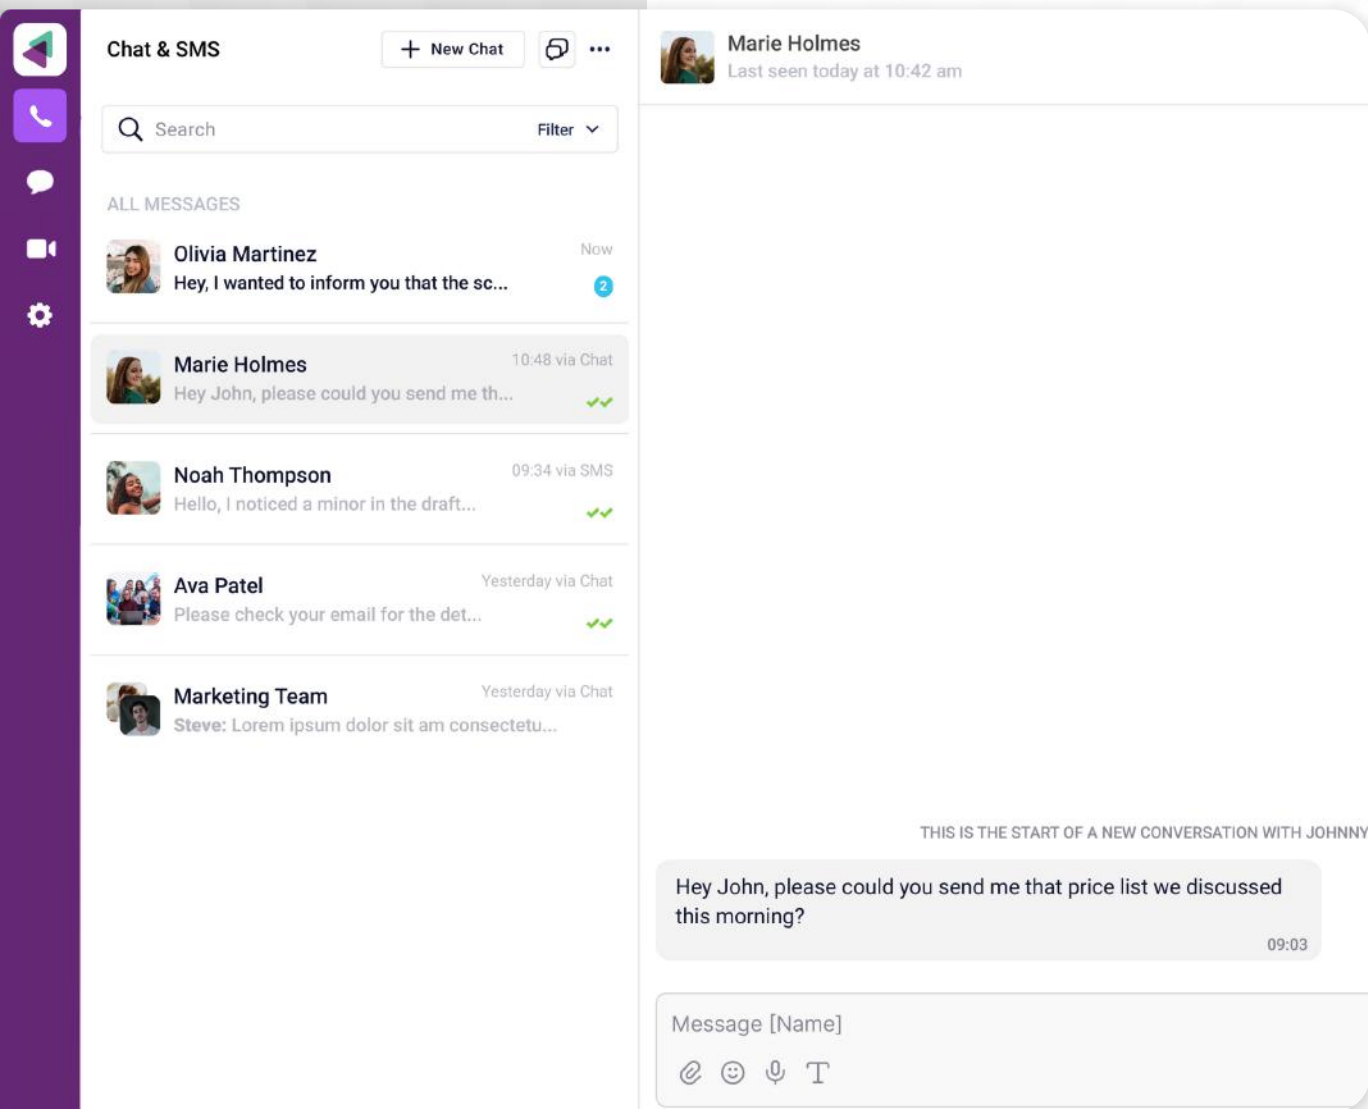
Chat & SMS

New Chat

Search

Filter

ALL MESSAGES

Olivia Martinez
Now
Hey, I wanted to inform you that the sc...
2

Marie Holmes
10:48 via Chat
Hey John, please could you send me th...

Noah Thompson
09:34 via SMS
Hello, I noticed a minor in the draft...

Ava Patel
Yesterday via Chat
Please check your email for the det...

Marketing Team
Yesterday via Chat
Steve: Lorem ipsum dolor sit am consectetu...

Marie Holmes
Last seen today at 10:42 am

THIS IS THE START OF A NEW CONVERSATION WITH JOHNNY

Hey John, please could you send me that price list we discussed this morning?
09:03

Message [Name]